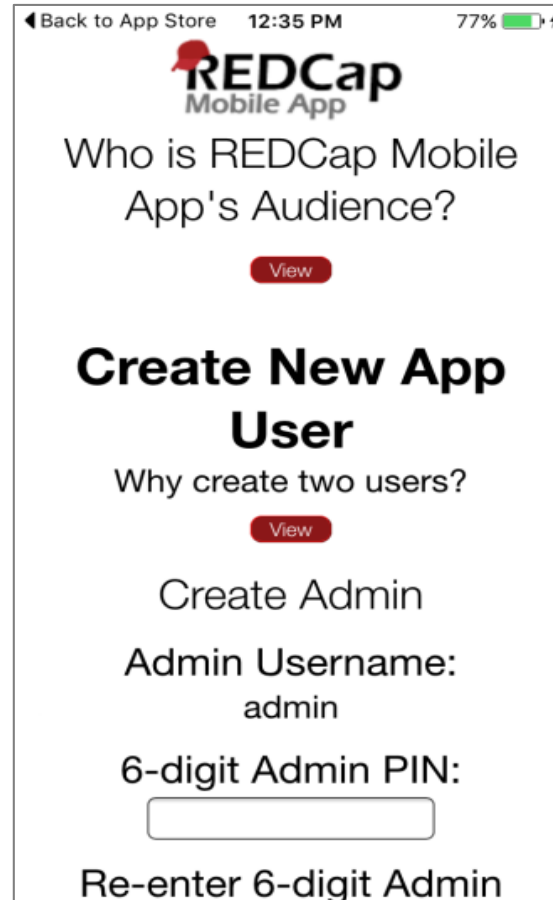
◀ Back to App Store 12:35 PM 77%

REDCap
Mobile App

Who is REDCap Mobile App's Audience?

View

Create New App User

Why create two users?

View

Create Admin

Admin Username:
admin

6-digit Admin PIN:

Re-enter 6-digit Admin